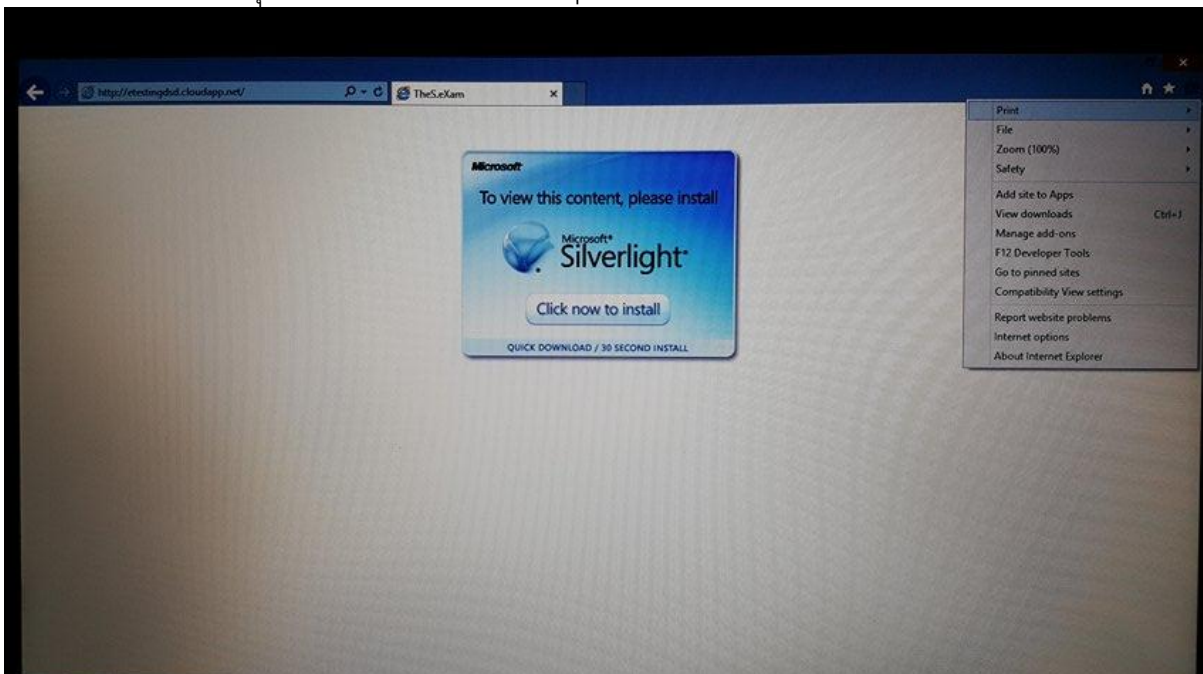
http://etestingdsd.cloudapp.net/

TheS.eXam

Microsoft

To view this content, please install

Microsoft® Silverlight®

Click now to install

QUICK DOWNLOAD / 30 SECOND INSTALL

Print
File
Zoom (100%)
Safety
Add site to Apps
View downloads Ctrl+J
Manage add-ons
F12 Developer Tools
Go to pinned sites
Compatibility View settings
Report website problems
Internet options
About Internet Explorer